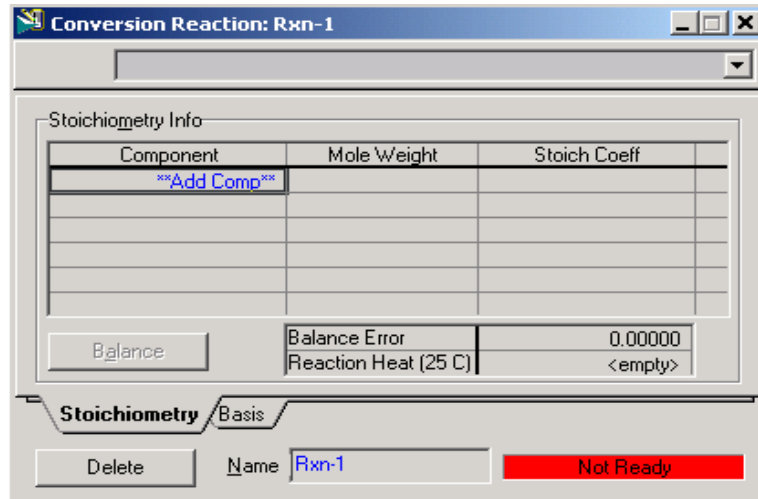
Conversion Reaction: Rxn-1

Stoichiometry Info

| Component | Mole Weight | Stoich Coeff |
|---|---|---|
| **Add Comp** | | |
| | | |
| | | |
| | | |
| | | |
| | | |

Balance

| Balance Error | 0.00000 |
|---|---|
| Reaction Heat (25 C) | <empty> |

Stoichiometry Basis

Delete Name Rxn-1 Not Ready